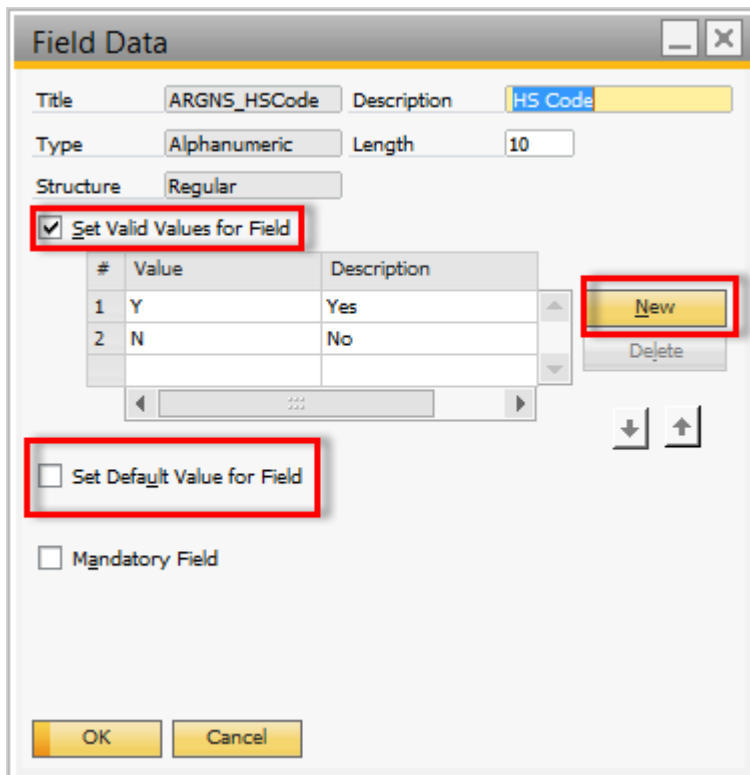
Field Data

Title ARGNS_HSCode Description HS Code

Type Alphanumeric Length 10

Structure Regular

Set Valid Values for Field

| # | Value | Description |
|---|---|---|
| 1 | Y | Yes |
| 2 | N | No |
| | | |

New

Delete

Set Default Value for Field

Mandatory Field

OK Cancel